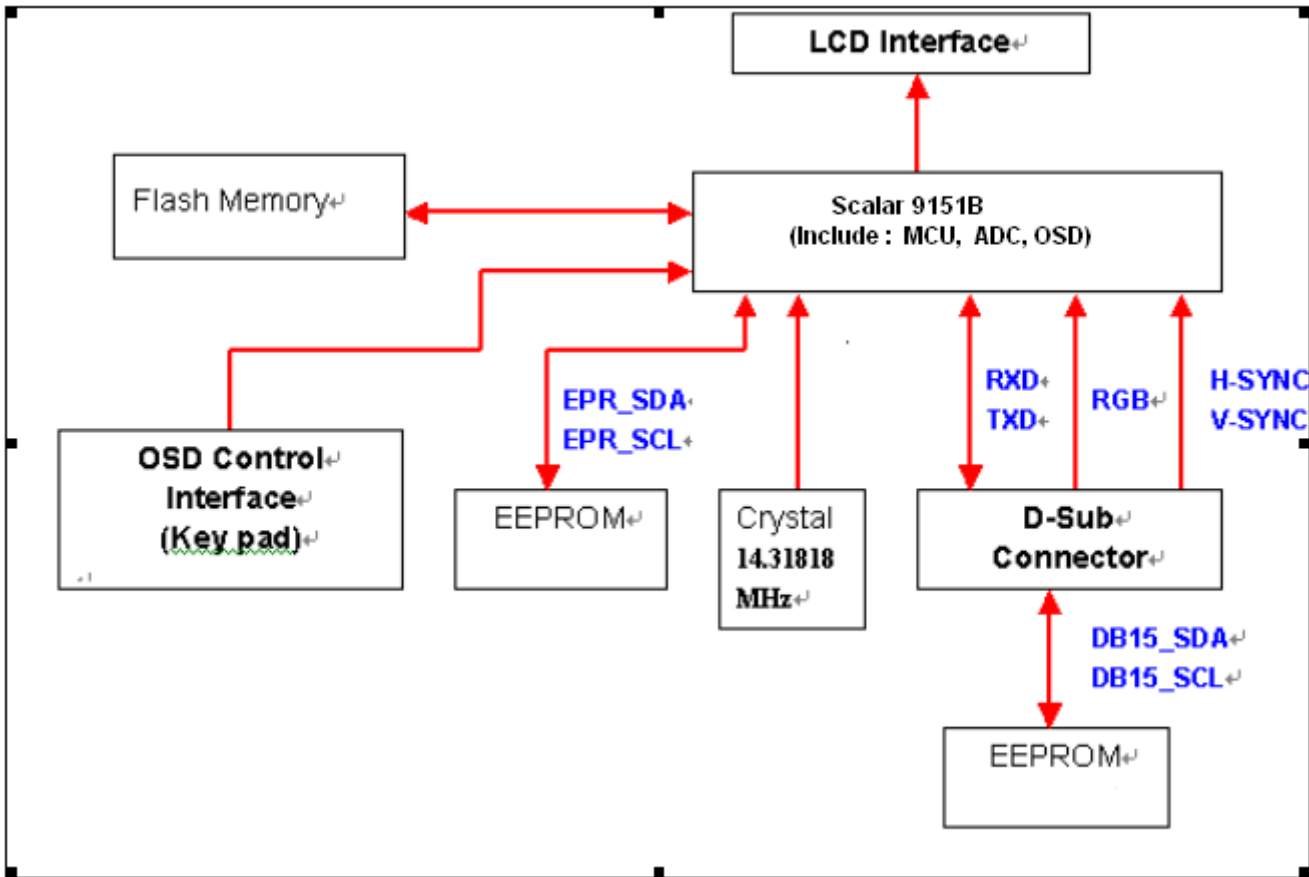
LCD Interface

Flash Memory

Scalar 9151B
(Include : MCU, ADC, OSD)

EPR_SDA
EPR_SCL

RXD
TXD

RGB

H-SYNC
V-SYNC

OSD Control
Interface
(Key pad)

EEPROM

Crystal
14.31818
MHz

D-Sub
Connector

DB15_SDA
DB15_SCL

EEPROM